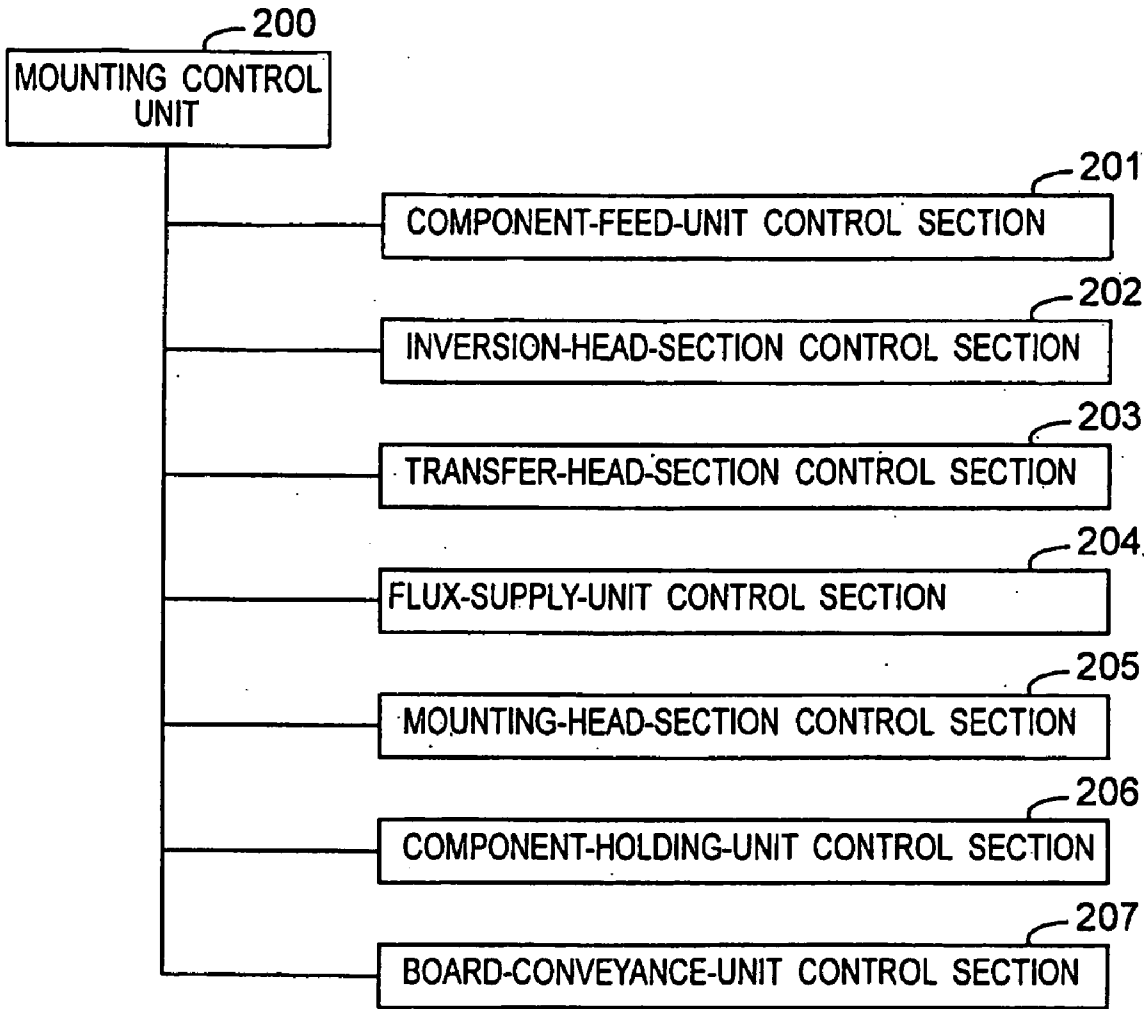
200
MOUNTING CONTROL UNIT

201
COMPONENT-FEED-UNIT CONTROL SECTION

202
INVERSION-HEAD-SECTION CONTROL SECTION

203
TRANSFER-HEAD-SECTION CONTROL SECTION

204
FLUX-SUPPLY-UNIT CONTROL SECTION

205
MOUNTING-HEAD-SECTION CONTROL SECTION

206
COMPONENT-HOLDING-UNIT CONTROL SECTION

207
BOARD-CONVEYANCE-UNIT CONTROL SECTION